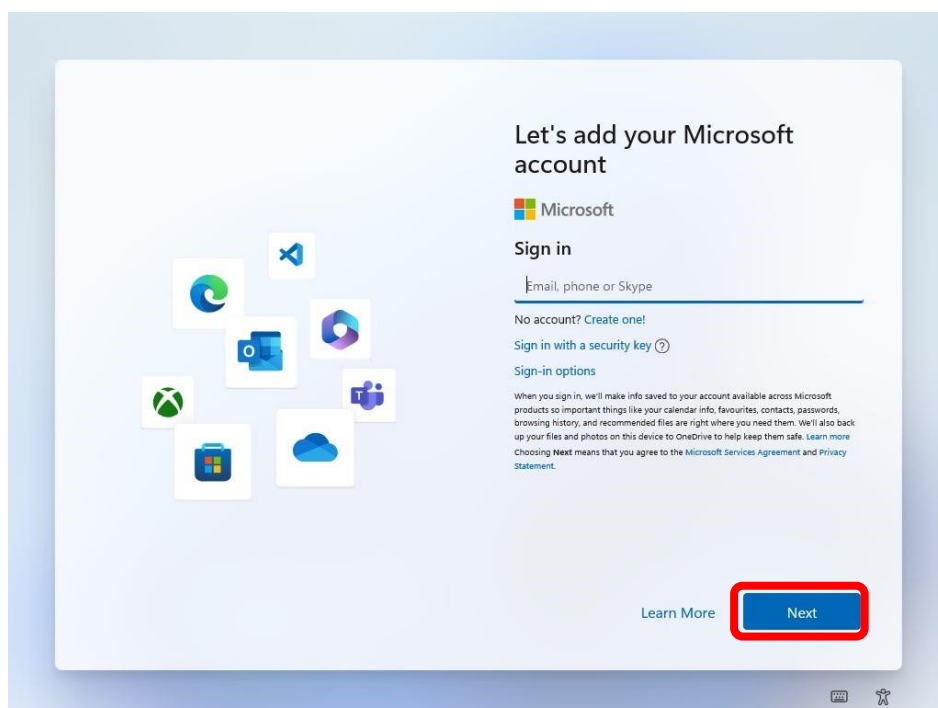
Let's add your Microsoft account

Microsoft

Sign in

Email, phone or Skype

No account? Create one!

Sign in with a security key ?

Sign-in options

When you sign in, we'll make info saved to your account available across Microsoft products so important things like your calendar info, favourites, contacts, passwords, browsing history, and recommended files are right where you need them. We'll also back up your files and photos on this device to OneDrive to help keep them safe. Learn more

Choosing Next means that you agree to the Microsoft Services Agreement and Privacy Statement.

Learn More

Next